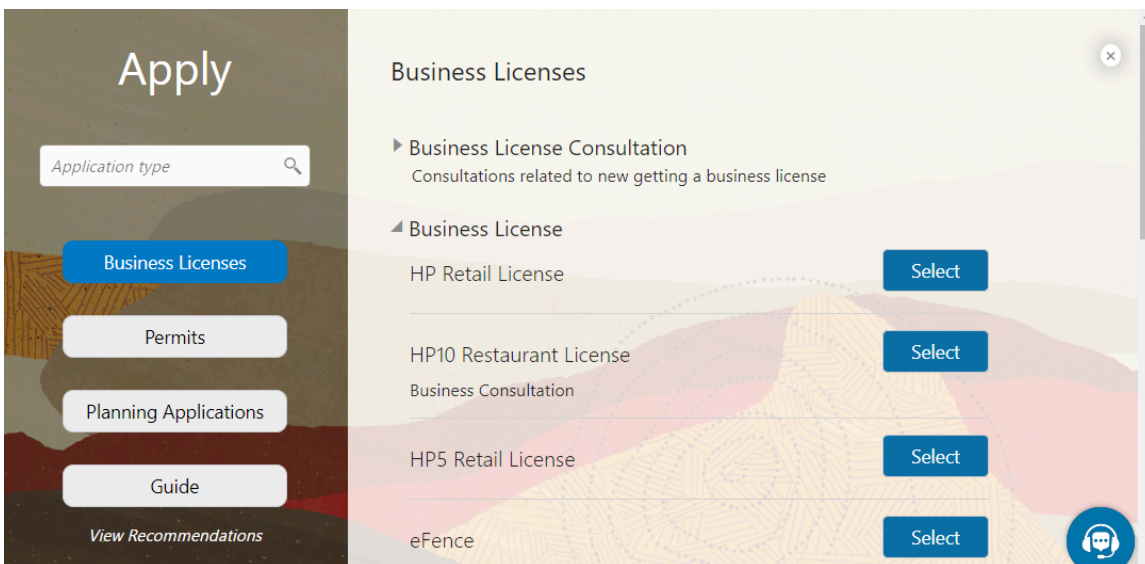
Apply

Application type

Business Licenses

Permits

Planning Applications

Guide

View Recommendations

Business Licenses

Business License Consultation
Consultations related to new getting a business license

Business License

HP Retail License
Select

HP10 Restaurant License
Business Consultation
Select

HP5 Retail License
Select

eFence
Select